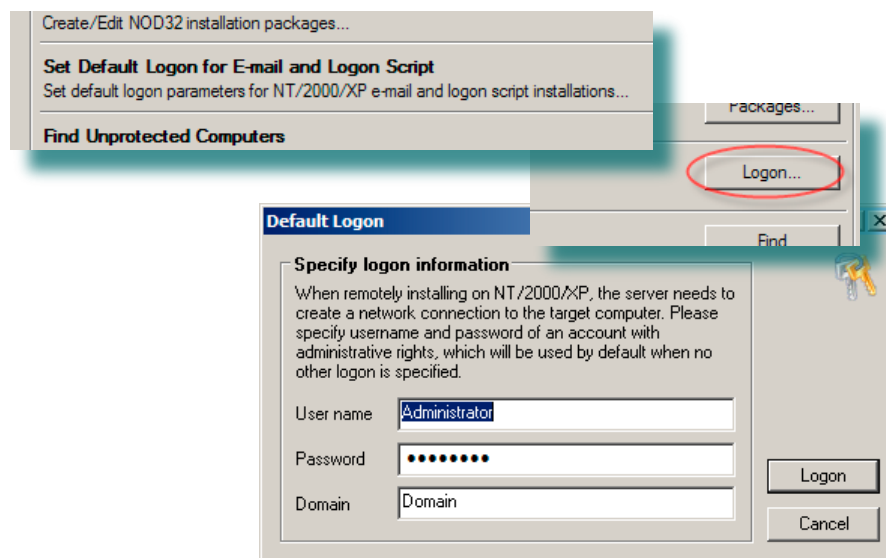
Create/Edit NOD32 installation packages...

Set Default Logon for E-mail and Logon Script
Set default logon parameters for NT/2000/XP e-mail and logon script installations...

Find Unprotected Computers

Packages...

Logon...

Find

Default Logon

Specify logon information

When remotely installing on NT/2000/XP, the server needs to create a network connection to the target computer. Please specify username and password of an account with administrative rights, which will be used by default when no other logon is specified.

User name Administrator

Password ••••••••

Domain Domain

Logon

Cancel